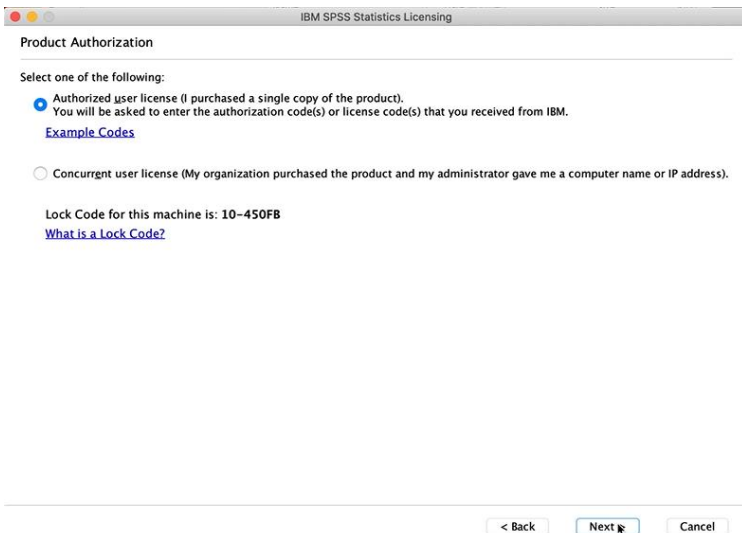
IBM SPSS Statistics Licensing

Product Authorization

Select one of the following:

Authorized user license (I purchased a single copy of the product).
You will be asked to enter the authorization code(s) or license code(s) that you received from IBM.

Example Codes

Concurrent user license (My organization purchased the product and my administrator gave me a computer name or IP address).

Lock Code for this machine is: 10-450FB

What is a Lock Code?

< Back Next Cancel